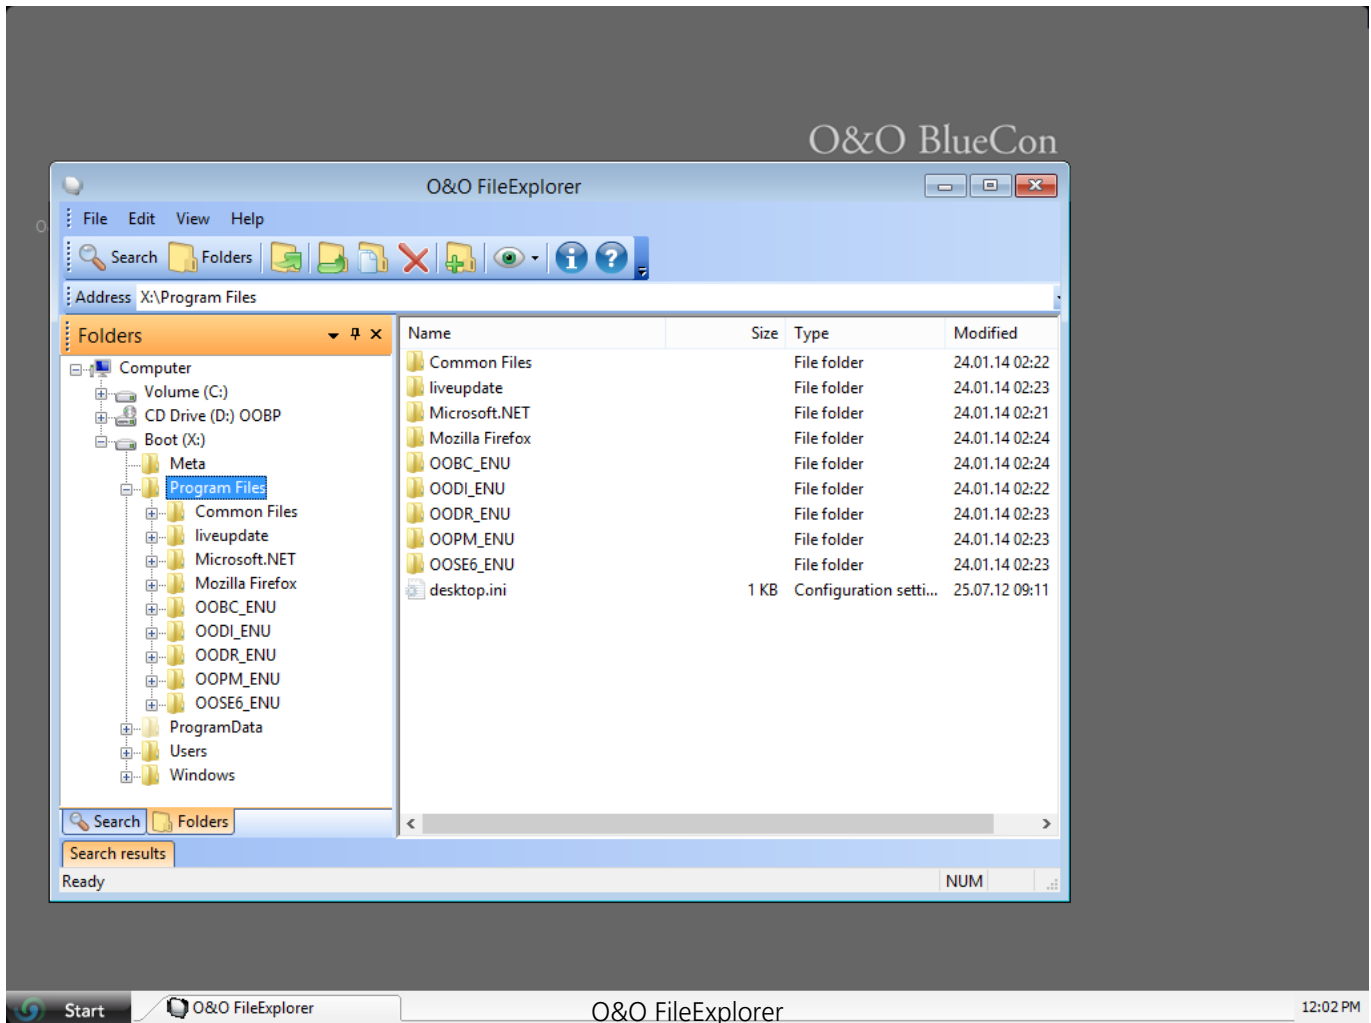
O&O BlueCon

O&O FileExplorer

File Edit View Help

Search Folders

Address X:\Program Files

Folders

Computer
Volume (C:)
CD Drive (D:) OOBP
Boot (X:)
Meta
Program Files
Common Files
liveupdate
Microsoft.NET
Mozilla Firefox
OOBC_ENU
OODI_ENU
OODR_ENU
OOPM_ENU
OOSE6_ENU
ProgramData
Users
Windows

| Name | Size | Type | Modified |
|---|---|---|---|
| Common Files | | File folder | 24.01.14 02:22 |
| liveupdate | | File folder | 24.01.14 02:23 |
| Microsoft.NET | | File folder | 24.01.14 02:21 |
| Mozilla Firefox | | File folder | 24.01.14 02:24 |
| OOBC_ENU | | File folder | 24.01.14 02:24 |
| OODI_ENU | | File folder | 24.01.14 02:22 |
| OODR_ENU | | File folder | 24.01.14 02:23 |
| OOPM_ENU | | File folder | 24.01.14 02:23 |
| OOSE6_ENU | | File folder | 24.01.14 02:23 |
| desktop.ini | 1 KB | Configuration setti... | 25.07.12 09:11 |

Search Folders

Search results

Ready NUM

Start O&O FileExplorer O&O FileExplorer 12:02 PM